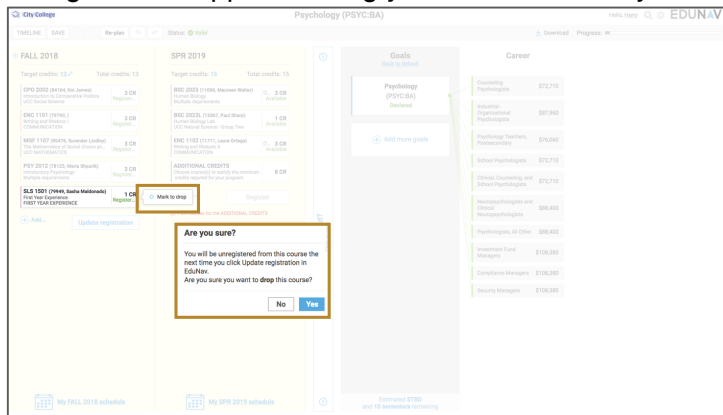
City College

Psychology (PSYC:BA)

Hello, mary

EDUNAV

TIMELINE SAVE Re-plan Status: Valid

Download Progress:

FALL 2018

Target credits: 12 Total credits: 13

CPO 2002 (84104, Kat James) Introduction to Comparative Politics UCC Social Science 3 CR Register...

ENC 1101 (98190, ) Writing and Rhetoric I COMMUNICATION 3 CR Register...

MGF 1107 (90476, Surender Lindhe) The Mathematics of Social Choice an... UCC MATHEMATICS 3 CR Register...

PSY 2012 (78122, Maria Shparik) Introductory Psychology Multiple requirements 3 CR Register...

SLS 1501 (79949, Sasha Maldonado) First Year Experience FIRST YEAR EXPERIENCE 1 CR Register...

Mark to drop

Add... Update registration

My FALL 2018 schedule

SPR 2019

Target credits: 15 Total credits: 15

BSC 2023 (11088, Maureen Walter) Human Biology Multiple departments 3 CR Available

BSC 2023L (13867, Paul Stone) Human Biology Lab UCC Natural Science - Group Two 1 CR Available

ENC 1102 (11111, Laura Ortega) Writing and Rhetoric II COMMUNICATION 3 CR Available

ADDITIONAL CREDITS Choose course(s) to satisfy the minimum credits required for your program 8 CR

Register

for the ADDITIONAL CREDITS

My SPR 2019 schedule

Are you sure?

You will be unregistered from this course the next time you click Update registration in EduNav.
Are you sure you want to drop this course?

No Yes

Goals
Back to default

Psychology (PSYC:BA) Declared

Add more goals

Estimated $780 and 10 semesters remaining

Career

Counseling Psychologists $72,710

Industrial-Organizational Psychologists $87,960

Psychology Teachers, Postsecondary $76,060

School Psychologists $72,710

Clinical, Counseling, and School Psychologists $72,710

Neuropsychologists and Clinical Neuropsychologists $88,400

Psychologists, All Other $88,400

Investment Fund Managers $108,580

Compliance Managers $108,580

Security Managers $108,580